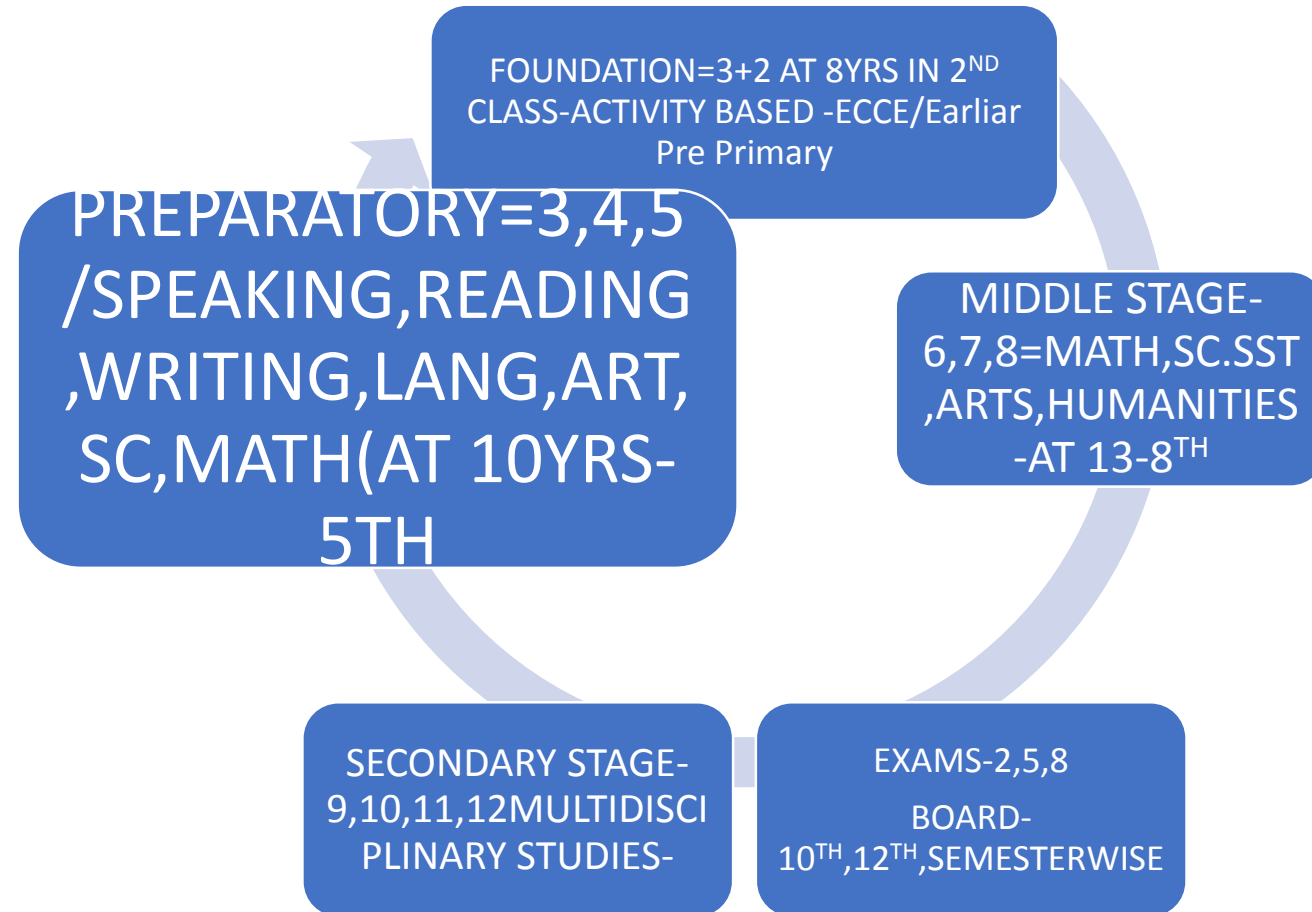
FOUNDATION=3+2 AT 8YRS IN 2$^{ND}$ CLASS-ACTIVITY BASED -ECCE/Earliar Pre Primary

MIDDLE STAGE-6,7,8=MATH,SC.SST ,ARTS,HUMANITIES -AT 13-8$^{TH}$

EXAMS-2,5,8

BOARD-10$^{TH}$,12$^{TH}$,SEMESTERWISE

SECONDARY STAGE-9,10,11,12MULTIDISCIPLINARY STUDIES-

PREPARATORY=3,4,5 /SPEAKING,READING ,WRITING,LANG,ART, SC,MATH(AT 10YRS-5TH